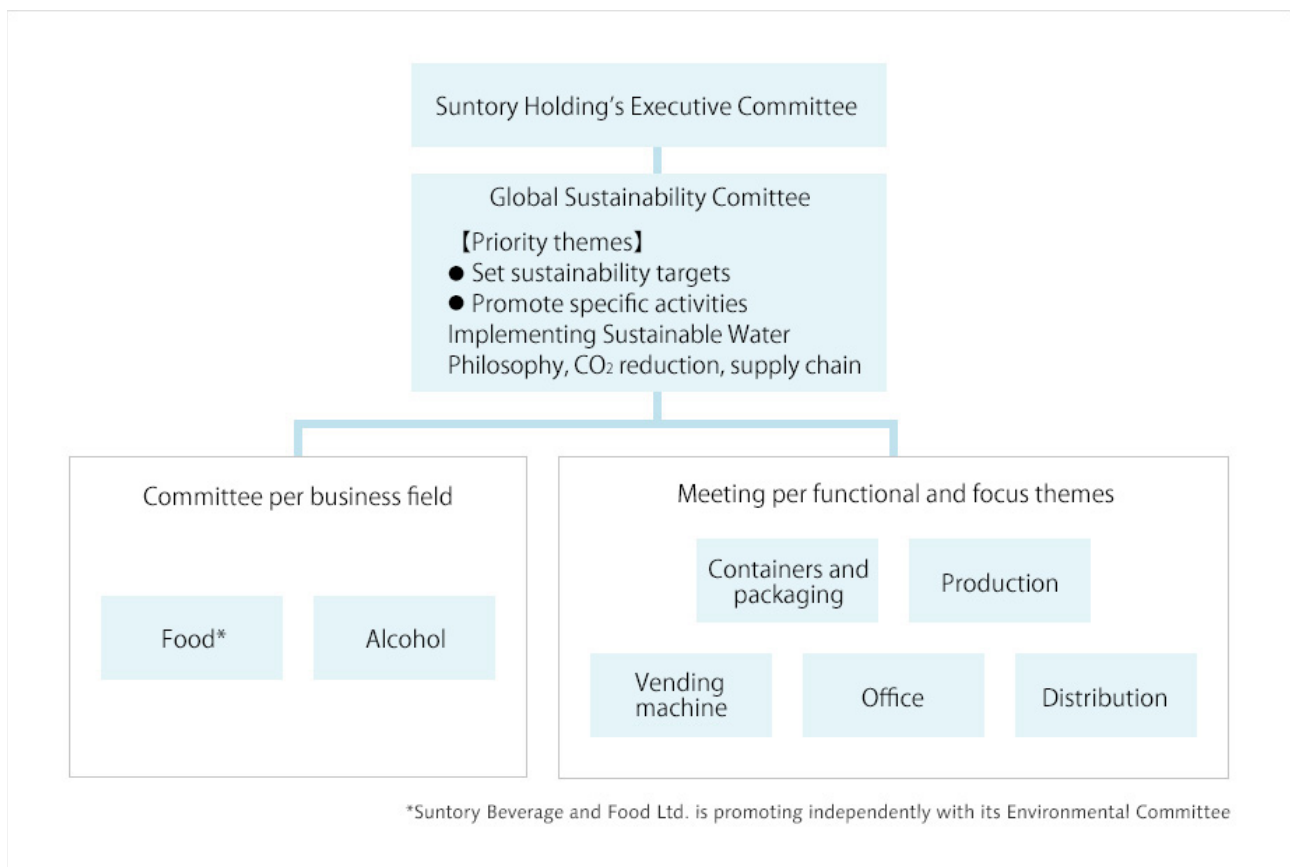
Suntory Holding’s Executive Committee

Global Sustainability Comittee

【Priority themes】
● Set sustainability targets
● Promote specific activities
Implementing Sustainable Water Philosophy, $CO_2$ reduction, supply chain

Committee per business field

Food*

Alcohol

Meeting per functional and focus themes

Containers and packaging

Production

Vending machine

Office

Distribution

*Suntory Beverage and Food Ltd. is promoting independently with its Environmental Committee